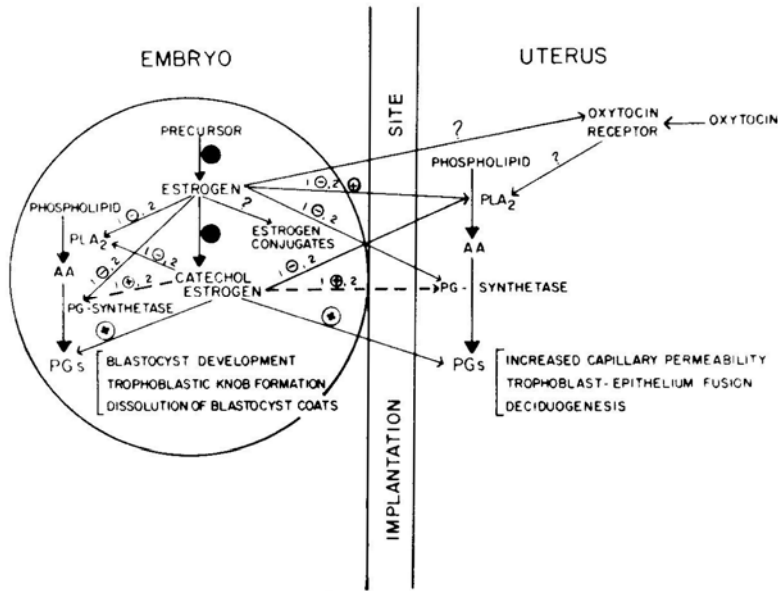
EMBRYO

UTERUS

SITE

IMPLANTATION

PRECURSOR

ESTROGEN

?

OXYTOCIN RECEPTOR

OXYTOCIN

?

PHOSPHOLIPID

$1 \ominus, 2 \oplus$

$PLA_2$

PHOSPHOLIPID

$1 \ominus, 2$

?

$1 \ominus, 2$

ESTROGEN CONJUGATES

$PLA_2$

$1 \ominus, 2$

AA

AA

$1 \ominus, 2$

CATECHOL ESTROGEN

$1 \ominus, 2$

$1 \oplus, 2$

$1 \oplus, 2$

PG-SYNTHETASE

PG - SYNTHETASE

PG s

BLASTOCYST DEVELOPMENT
TROPHOBLASTIC KNOB FORMATION
DISSOLUTION OF BLASTOCYST COATS

PGs

INCREASED CAPILLARY PERMEABILITY
TROPHOBLAST- EPITHELIUM FUSION
DECIDUOGENESIS